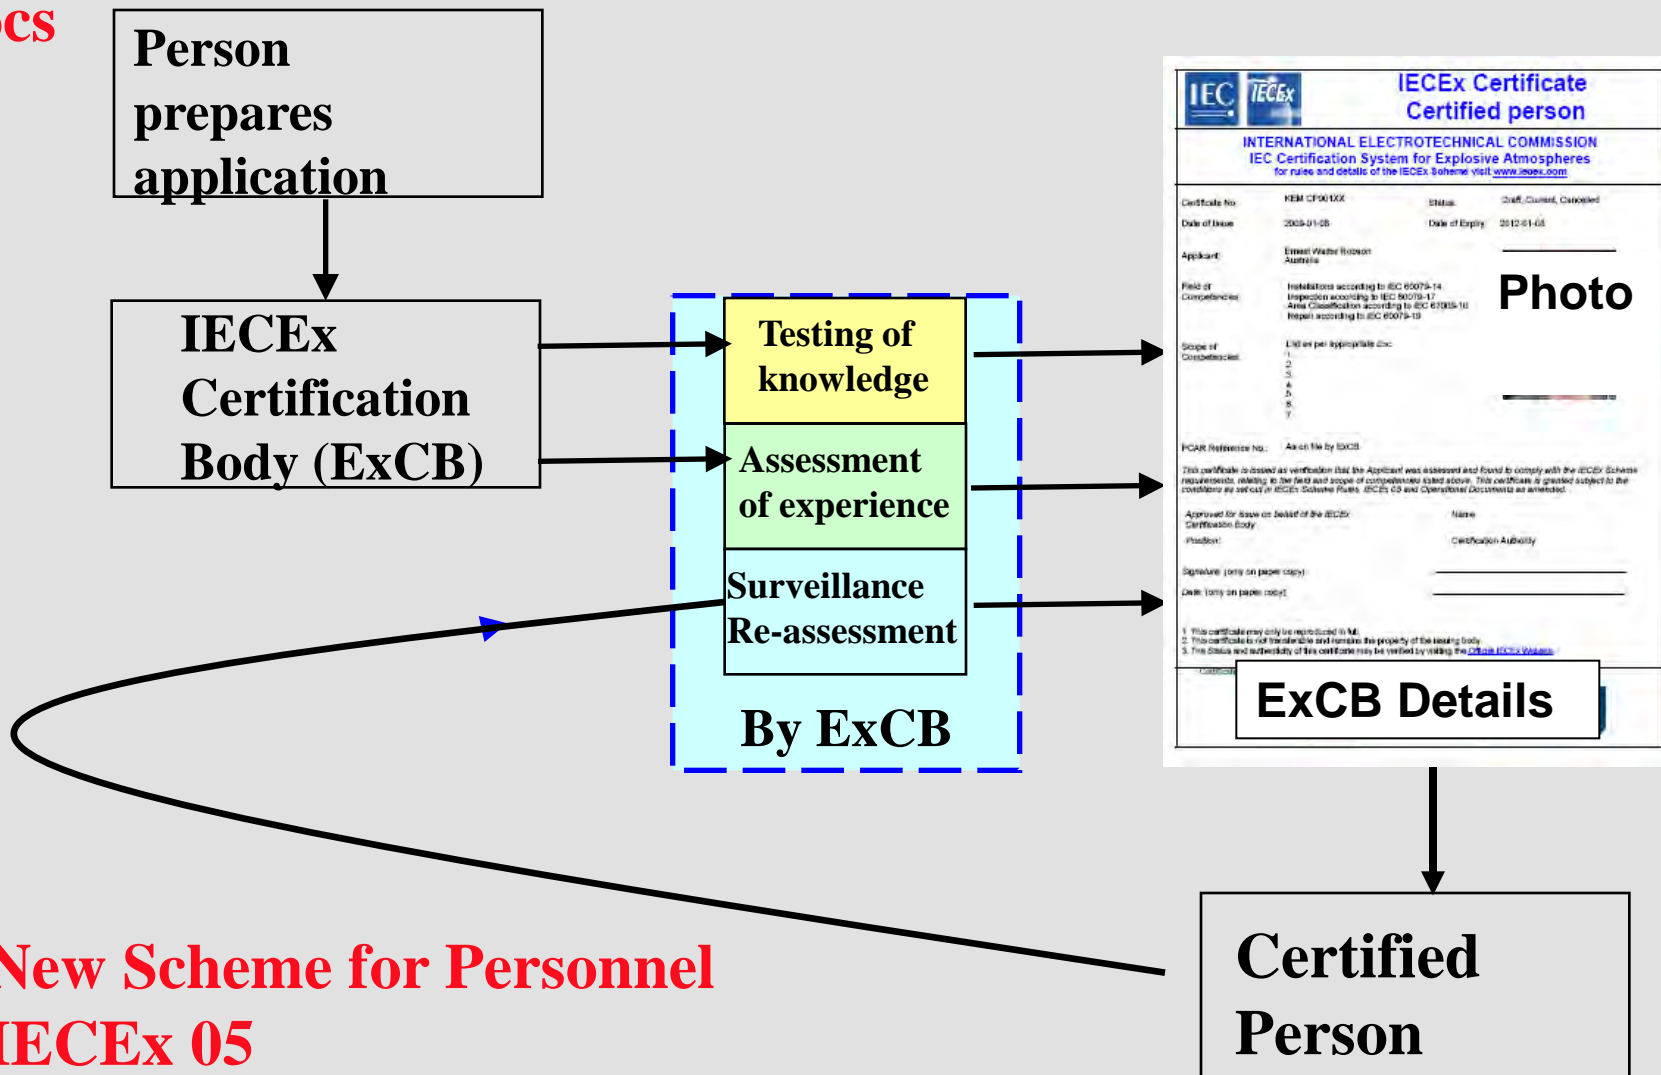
cs

Person prepares application

IECEx Certification Body (ExCB)

Testing of knowledge

Assessment of experience

Surveillance Re-assessment

By ExCB

IEC IECEx

IECEx Certificate
Certified person

INTERNATIONAL ELECTROTECHNICAL COMMISSION
IEC Certification System for Explosive Atmospheres
for rules and details of the IECEx Scheme visit www.iecex.com

Certificate No: KEM CP001XX Status: Draft, Current, Cancelled
Date of Issue: 2009-01-08 Date of Expiry: 2012-01-08

Applicant: Ernest Walter Robson Australia

Field of Competencies: Installations according to IEC 60079-14 Inspection according to IEC 60079-17 Area Classification according to IEC 60079-10 Repair according to IEC 60079-19

Photo

Scope of Competencies: List as per appropriate doc
1
2
3
4
5
6
7

PCAR Reference No.: As on file by ExCB

This certificate is issued as verification that the Applicant was assessed and found to comply with the IECEx Scheme requirements, relating to the field and scope of competencies listed above. This certificate is granted subject to the conditions as set out in IECEx Scheme Rules, IECEx 05 and Operational Documents as amended.

Approved for issue on behalf of the IECEx Certification Body: Name:
Position: Certification Authority

Signature: (only on paper copy)
Date: (only on paper copy)

1. This certificate may only be reproduced in full.
2. This certificate is not transferable and remains the property of the issuing body.
3. The Status and authenticity of this certificate may be verified by visiting the Official IECEx Website.

ExCB Details

Certified Person

New Scheme for Personnel
IECEx 05